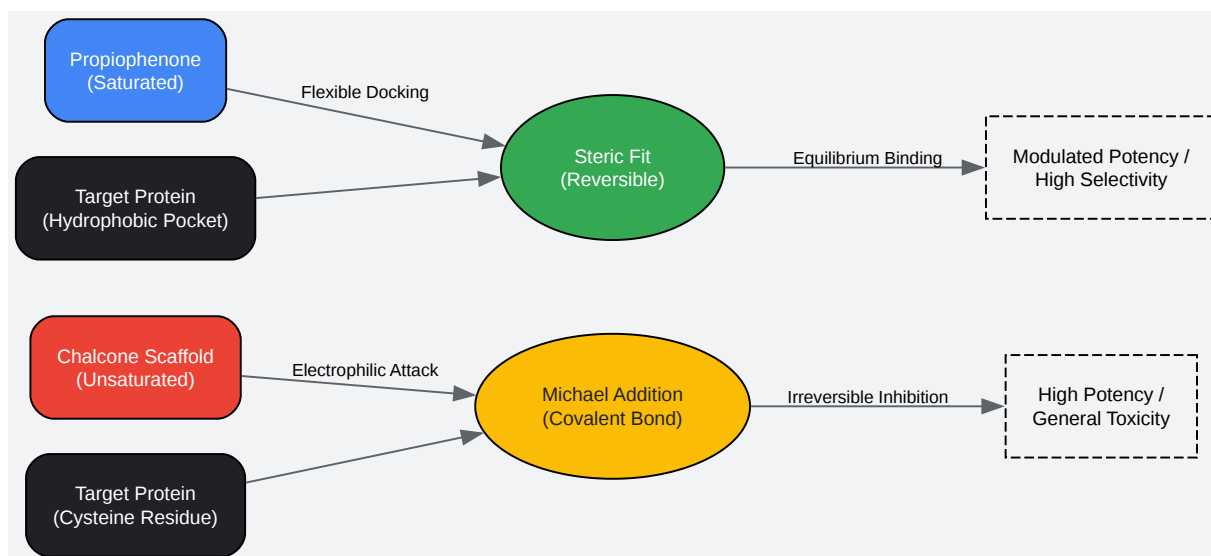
Propiophenone
(Saturated)

Flexible Docking

Target Protein
(Hydrophobic Pocket)

Steric Fit
(Reversible)

Equilibrium Binding

Modulated Potency /
High Selectivity

Chalcone Scaffold
(Unsaturated)

Electrophilic Attack

Target Protein
(Cysteine Residue)

Michael Addition
(Covalent Bond)

Irreversible Inhibition

High Potency /
General Toxicity